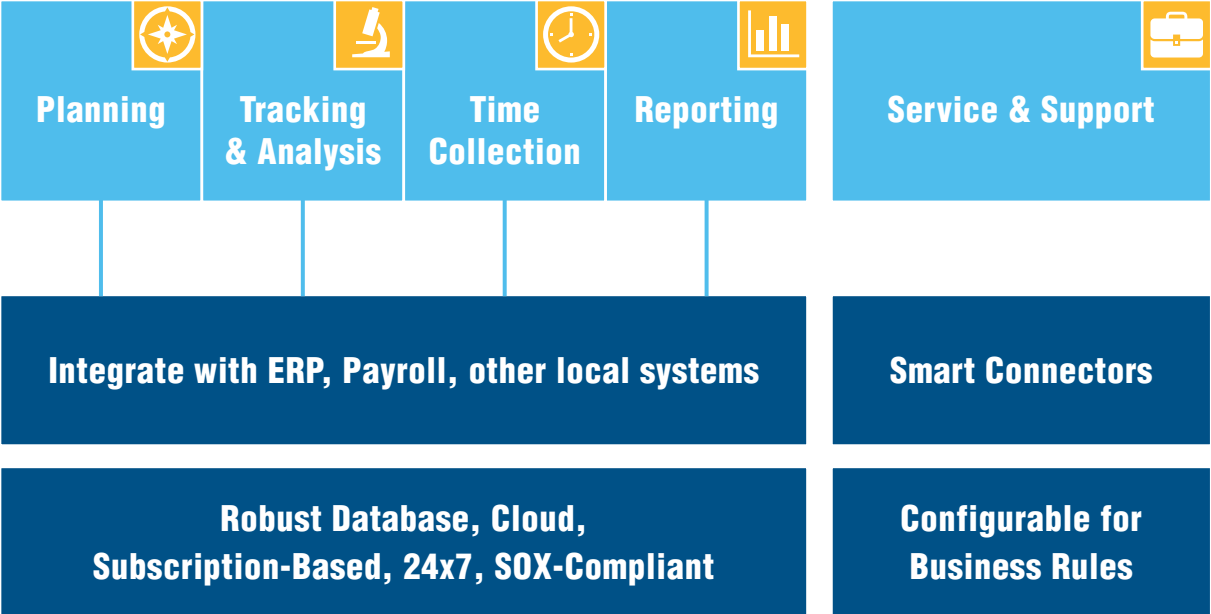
Planning

Tracking & Analysis

Time Collection

Reporting

Service & Support

Integrate with ERP, Payroll, other local systems

Smart Connectors

Robust Database, Cloud, Subscription-Based, 24x7, SOX-Compliant

Configurable for Business Rules